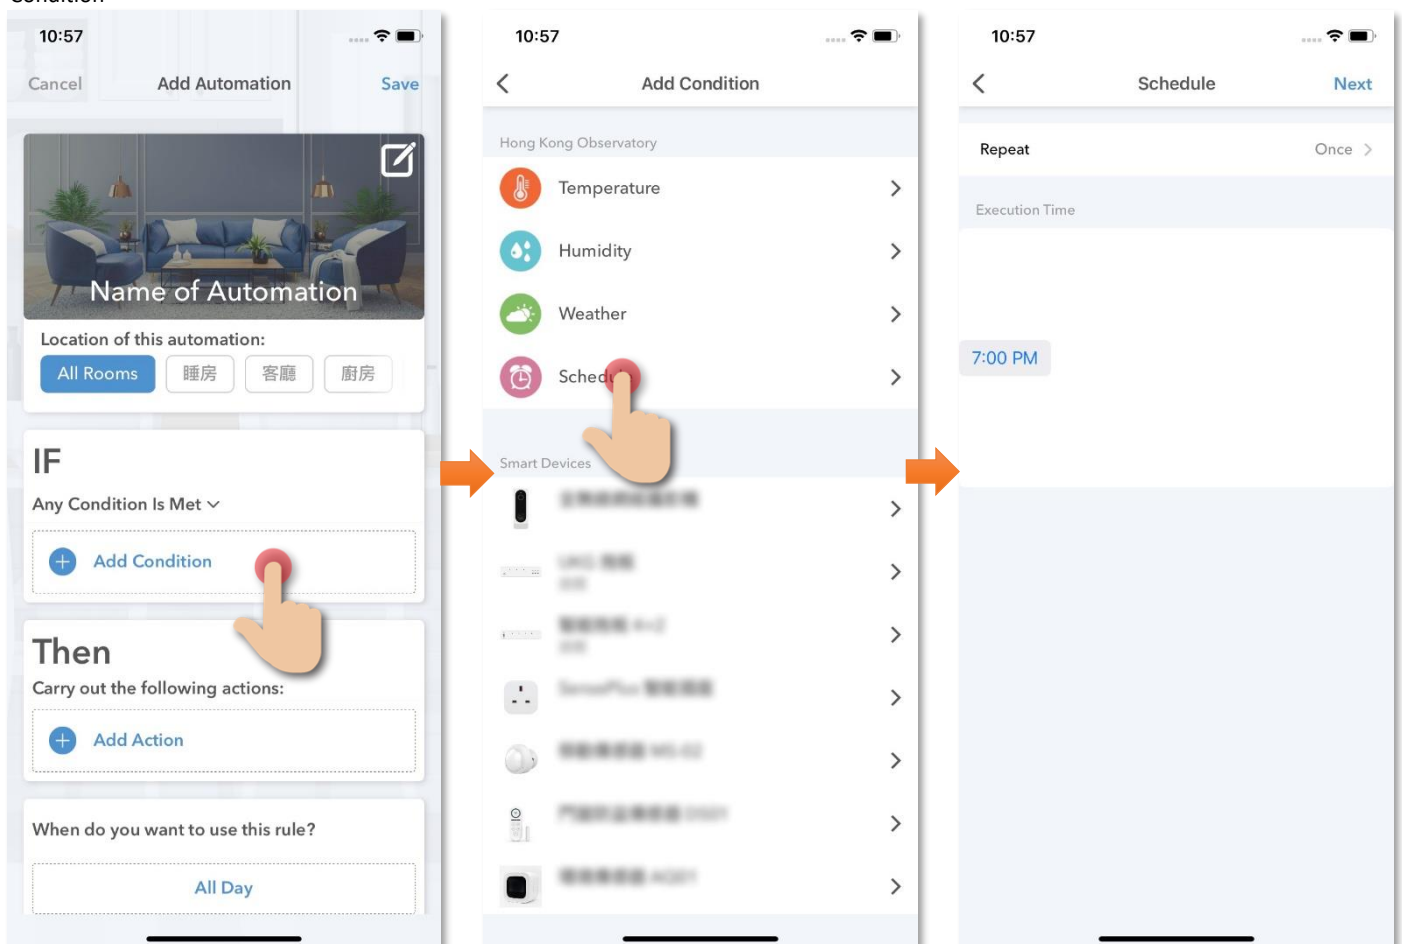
10:57

Cancel Add Automation Save

Name of Automation

Location of this automation:

All Rooms 睡房 客廳 廚房

IF

Any Condition Is Met

Add Condition

Then

Carry out the following actions:

Add Action

When do you want to use this rule?

All Day

10:57

Add Condition

Hong Kong Observatory

Temperature

Humidity

Weather

Sched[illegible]

Smart Devices

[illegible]

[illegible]

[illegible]

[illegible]

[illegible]

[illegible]

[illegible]

10:57

Schedule Next

Repeat Once

Execution Time

7:00 PM